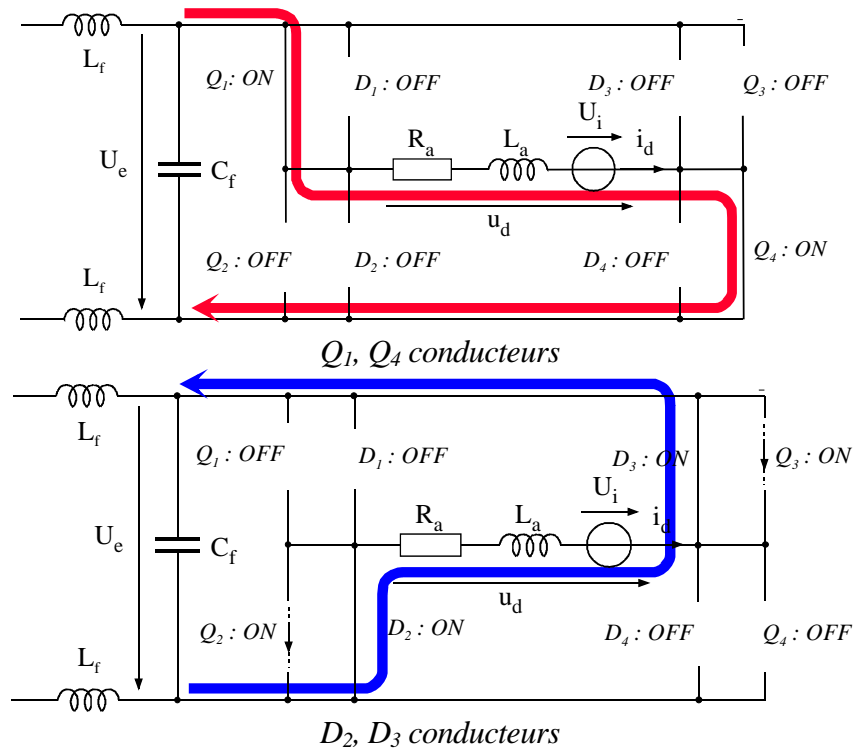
$L_f$

$Q_1$ : ON

$D_1$ : OFF

$D_3$ : OFF

$Q_3$ : OFF

$U_e$

$C_f$

$R_a$

$L_a$

$U_i$

$i_d$

$u_d$

$Q_2$ : OFF

$D_2$ : OFF

$D_4$ : OFF

$Q_4$ : ON

$L_f$

$Q_1$, $Q_4$ conducteurs

$L_f$

$Q_1$ : OFF

$D_1$ : OFF

$D_3$ : ON

$Q_3$ : ON

$U_e$

$C_f$

$R_a$

$L_a$

$U_i$

$i_d$

$u_d$

$Q_2$ : ON

$D_2$ : ON

$D_4$ : OFF

$Q_4$ : OFF

$L_f$

$D_2$, $D_3$ conducteurs